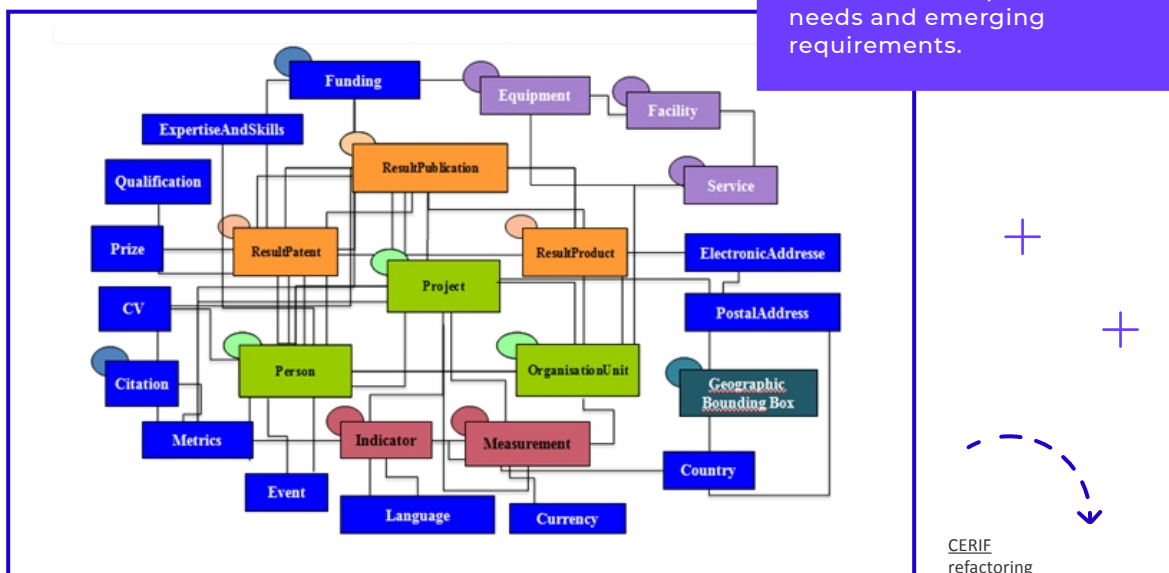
needs and emerging requirements.

Funding
Equipment
Facility
ExpertiseAndSkills
ResultPublication
Qualification
Service
Prize
ResultPatent
ResultProduct
ElectronicAddresse
Project
CV
PostalAddress
Person
OrganisationUnit
Geographic Bounding Box
Citation
Metrics
Indicator
Measurement
Country
Event
Language
Currency

CERIF refactoring